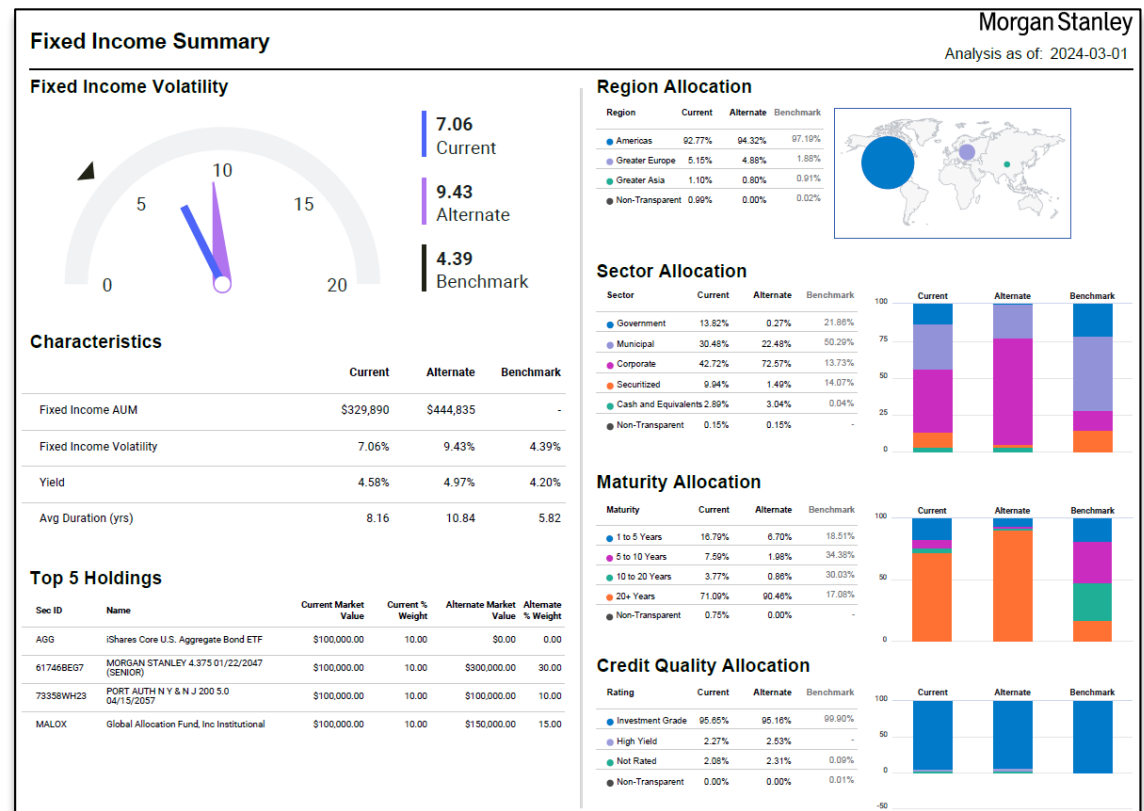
Fixed Income Summary

Morgan Stanley

Analysis as of: 2024-03-01

Fixed Income Volatility

0
5
10
15
20

7.06
Current

9.43
Alternate

4.39
Benchmark

Characteristics

| | Current | Alternate | Benchmark |
|---|---|---|---|
| Fixed Income AUM | \$329,890 | \$444,835 | - |
| Fixed Income Volatility | 7.06% | 9.43% | 4.39% |
| Yield | 4.58% | 4.97% | 4.20% |
| Avg Duration (yrs) | 8.16 | 10.84 | 5.82 |

Top 5 Holdings

| Sec ID | Name | Current Market Value | Current % Weight | Alternate Market Value | Alternate % Weight |
|---|---|---|---|---|---|
| AGG | iShares Core U.S. Aggregate Bond ETF | \$100,000.00 | 10.00 | \$0.00 | 0.00 |
| 61746BEG7 | MORGAN STANLEY 4.375 01/22/2047 (SENIOR) | \$100,000.00 | 10.00 | \$300,000.00 | 30.00 |
| 73358WH23 | PORT AUTH N Y & N J 200 5.0 04/15/2057 | \$100,000.00 | 10.00 | \$100,000.00 | 10.00 |
| MALOX | Global Allocation Fund, Inc Institutional | \$100,000.00 | 10.00 | \$150,000.00 | 15.00 |

Region Allocation

| Region | Current | Alternate | Benchmark |
|---|---|---|---|
| Americas | 92.77% | 94.32% | 97.19% |
| Greater Europe | 5.15% | 4.88% | 1.88% |
| Greater Asia | 1.10% | 0.80% | 0.91% |
| Non-Transparent | 0.99% | 0.00% | 0.02% |

Sector Allocation

| Sector | Current | Alternate | Benchmark |
|---|---|---|---|
| Government | 13.82% | 0.27% | 21.86% |
| Municipal | 30.48% | 22.48% | 50.29% |
| Corporate | 42.72% | 72.57% | 13.73% |
| Securitized | 9.94% | 1.49% | 14.07% |
| Cash and Equivalents | 2.89% | 3.04% | 0.04% |
| Non-Transparent | 0.15% | 0.15% | - |

Current Alternate Benchmark
100 75 50 25 0

Maturity Allocation

| Maturity | Current | Alternate | Benchmark |
|---|---|---|---|
| 1 to 5 Years | 16.79% | 6.70% | 18.51% |
| 5 to 10 Years | 7.59% | 1.98% | 34.38% |
| 10 to 20 Years | 3.77% | 0.86% | 30.03% |
| 20+ Years | 71.09% | 90.46% | 17.08% |
| Non-Transparent | 0.75% | 0.00% | - |

Current Alternate Benchmark
100 50 0

Credit Quality Allocation

| Rating | Current | Alternate | Benchmark |
|---|---|---|---|
| Investment Grade | 95.65% | 95.16% | 99.90% |
| High Yield | 2.27% | 2.53% | - |
| Not Rated | 2.08% | 2.31% | 0.09% |
| Non-Transparent | 0.00% | 0.00% | 0.01% |

Current Alternate Benchmark
100 50 0 -50